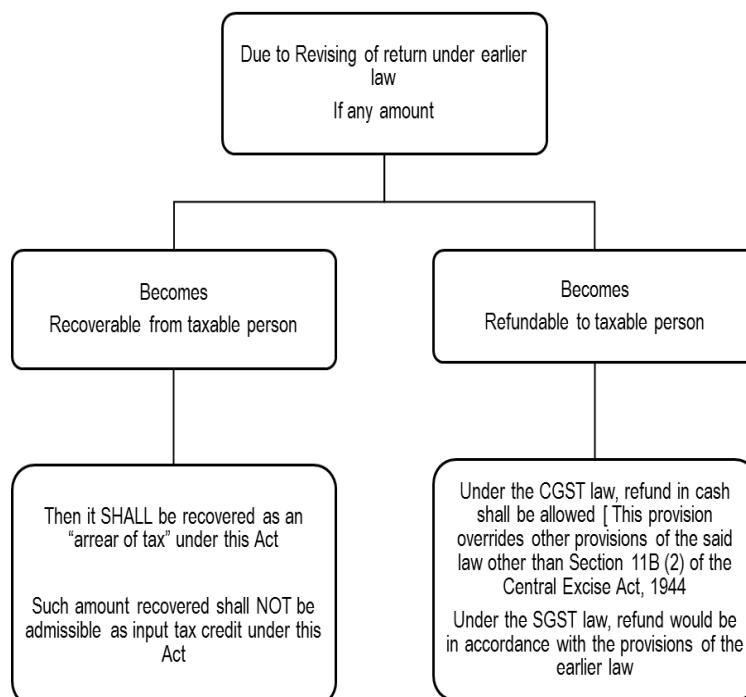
Due to Revising of return under earlier law
If any amount

Becomes
Recoverable from taxable person

Becomes
Refundable to taxable person

Then it SHALL be recovered as an "arrear of tax" under this Act

Such amount recovered shall NOT be admissible as input tax credit under this Act

Under the CGST law, refund in cash shall be allowed [ This provision overrides other provisions of the said law other than Section 11B (2) of the Central Excise Act, 1944

Under the SGST law, refund would be in accordance with the provisions of the earlier law